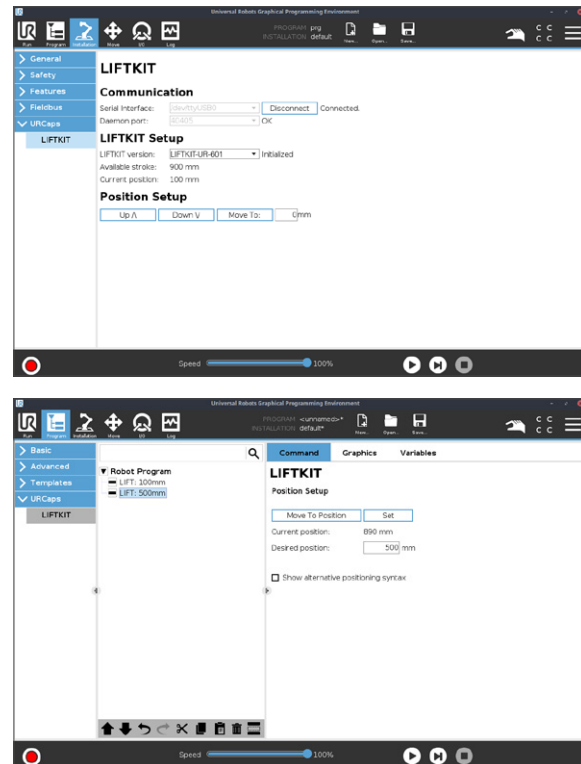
Universal Robots Graphical Programming Environment

Run Program Installation Move I/O Log

PROGRAM prg
INSTALLATION default

New... Open... Save...

C C
C C

General
Safety
Features
Fieldbus
URCaps
LIFTKIT

LIFTKIT

Communication

Serial Interface: /dev/ttyUSB0 Disconnect Connected.
Daemon port: 40405 OK

LIFTKIT Setup

LIFTKIT version: LIFTKIT-UR-601 Initialized
Available stroke: 900 mm
Current position: 100 mm

Position Setup

Up /\ Down \/ Move To: 0 mm

Speed 100%

Universal Robots Graphical Programming Environment

Run Program Installation Move I/O Log

PROGRAM <unnamed>*
INSTALLATION default*

New... Open... Save...

C C
C C

Basic
Advanced
Templates
URCaps
LIFTKIT

Robot Program
LIFT: 100mm
LIFT: 500mm

Command Graphics Variables

LIFTKIT

Position Setup

Move To Position Set

Current position: 890 mm
Desired position: 500 mm

Show alternative positioning syntax

Speed 100%